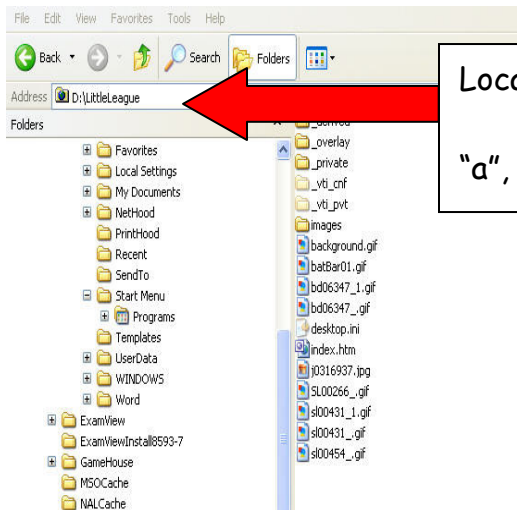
File Edit View Favorites Tools Help

Back Search Folders

Address D:\LittleLeague

Folders

Favorites
Local Settings
My Documents
NetHood
PrintHood
Recent
SendTo
Start Menu
Programs
Templates
UserData
WINDOWS
Word
ExamView
ExamViewInstall8593-7
GameHouse
MSOCache
NALCache

_derived
_overlay
_private
_vti_cnf
_vti_pvt
images
background.gif
batBar01.gif
bd06347_1.gif
bd06347_.gif
desktop.ini
index.htm
j0316937.jpg
SL00266_.gif
sl00431_1.gif
sl00431_.gif
sl00454_.gif

Loca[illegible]

"a", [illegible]